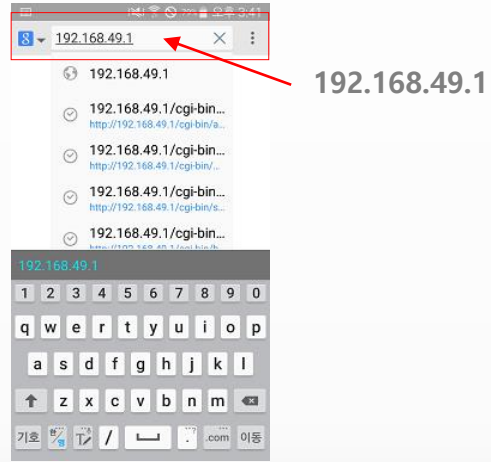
오후 3:41

8 192.168.49.1

192.168.49.1

192.168.49.1/cgi-bin...
http://192.168.49.1/cgi-bin/a...

192.168.49.1/cgi-bin...
http://192.168.49.1/cgi-bin/...

192.168.49.1/cgi-bin...
http://192.168.49.1/cgi-bin/s...

192.168.49.1/cgi-bin...
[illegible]

192.168.49.1

192.168.49.1

1 2 3 4 5 6 7 8 9 0
q w e r t y u i o p
a s d f g h j k l
z x c v b n m
기호 한/영 / . .com 이동